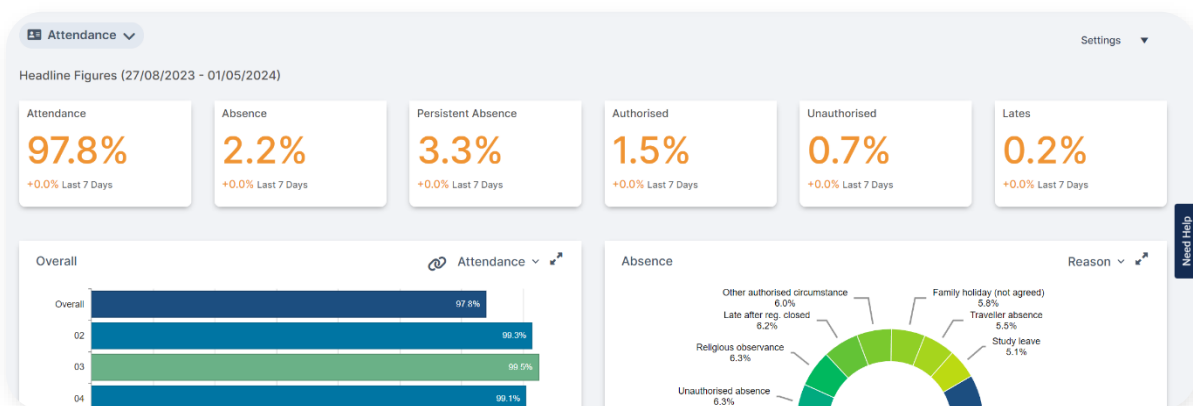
Attendance

Settings

Headline Figures (27/08/2023 - 01/05/2024)

Attendance
97.8%
+0.0% Last 7 Days

Absence
2.2%
+0.0% Last 7 Days

Persistent Absence
3.3%
+0.0% Last 7 Days

Authorised
1.5%
+0.0% Last 7 Days

Unauthorised
0.7%
+0.0% Last 7 Days

Lates
0.2%
+0.0% Last 7 Days

Need Help

Overall

Attendance

Overall 97.8%
02 99.3%
03 99.5%
04 99.1%

Absence

Reason

Other authorised circumstance
6.0%

Family holiday (not agreed)
5.8%

Late after reg. closed
6.2%

Traveller absence
5.5%

Study leave
5.1%

Religious observance
6.3%

Unauthorised absence
6.3%